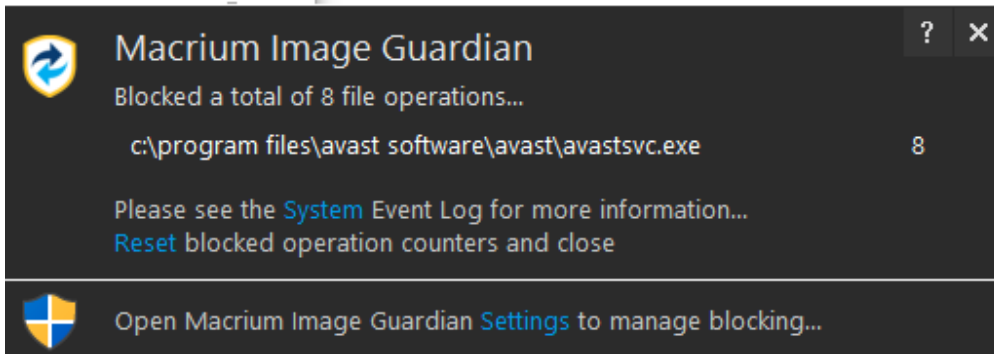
Macrium Image Guardian

? ×

Blocked a total of 8 file operations...

c:\program files\avast software\avast\avastsvc.exe 8

Please see the System Event Log for more information...
Reset blocked operation counters and close

Open Macrium Image Guardian Settings to manage blocking...